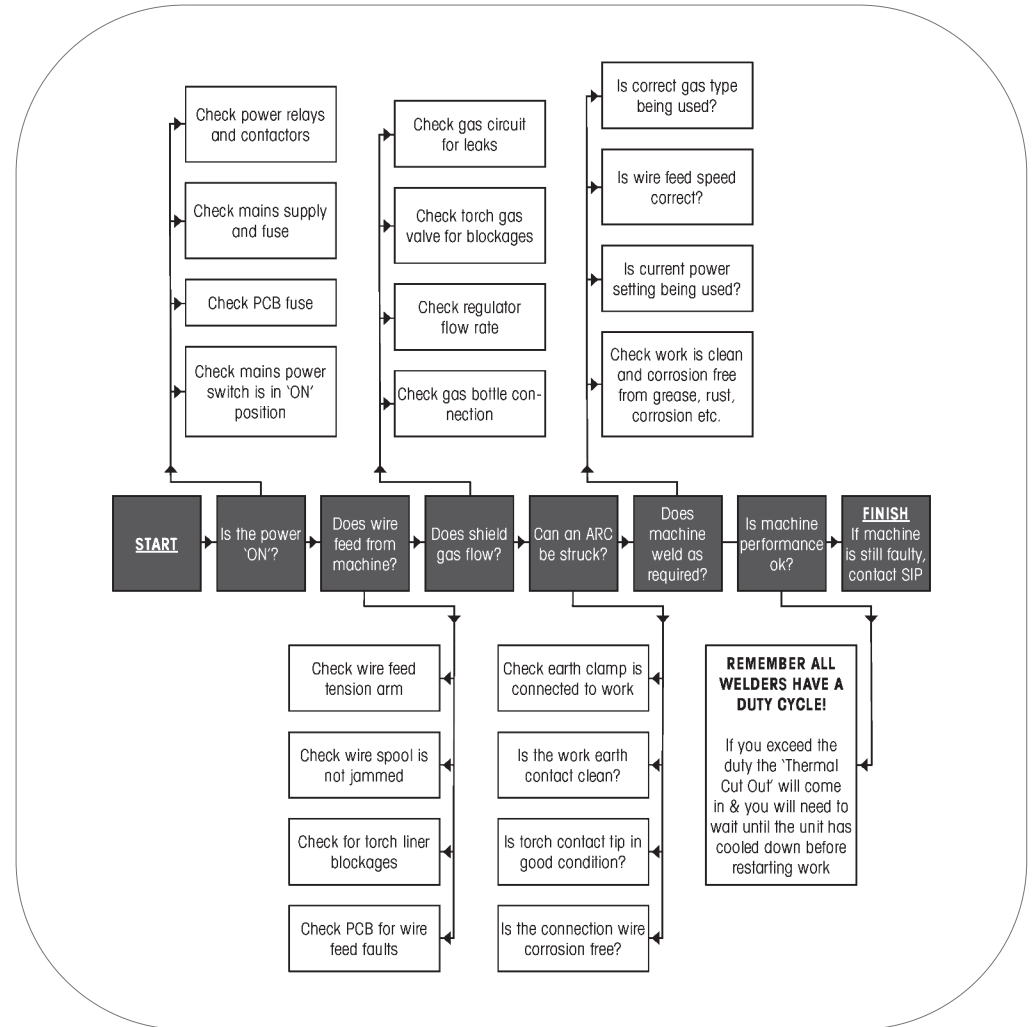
START

Is the power 'ON'?

Check power relays and contactors

Check mains supply and fuse

Check PCB fuse

Check mains power switch is in 'ON' position

Does wire feed from machine?

Check wire feed tension arm

Check wire spool is not jammed

Check for torch liner blockages

Check PCB for wire feed faults

Does shield gas flow?

Check gas circuit for leaks

Check torch gas valve for blockages

Check regulator flow rate

Check gas bottle connection

Can an ARC be struck?

Check earth clamp is connected to work

Is the work earth contact clean?

Is torch contact tip in good condition?

Is the connection wire corrosion free?

Does machine weld as required?

Is correct gas type being used?

Is wire feed speed correct?

Is current power setting being used?

Check work is clean and corrosion free from grease, rust, corrosion etc.

Is machine performance ok?

REMEMBER ALL WELDERS HAVE A DUTY CYCLE!

If you exceed the duty the 'Thermal Cut Out' will come in & you will need to wait until the unit has cooled down before restarting work

FINISH
If machine is still faulty, contact SIP